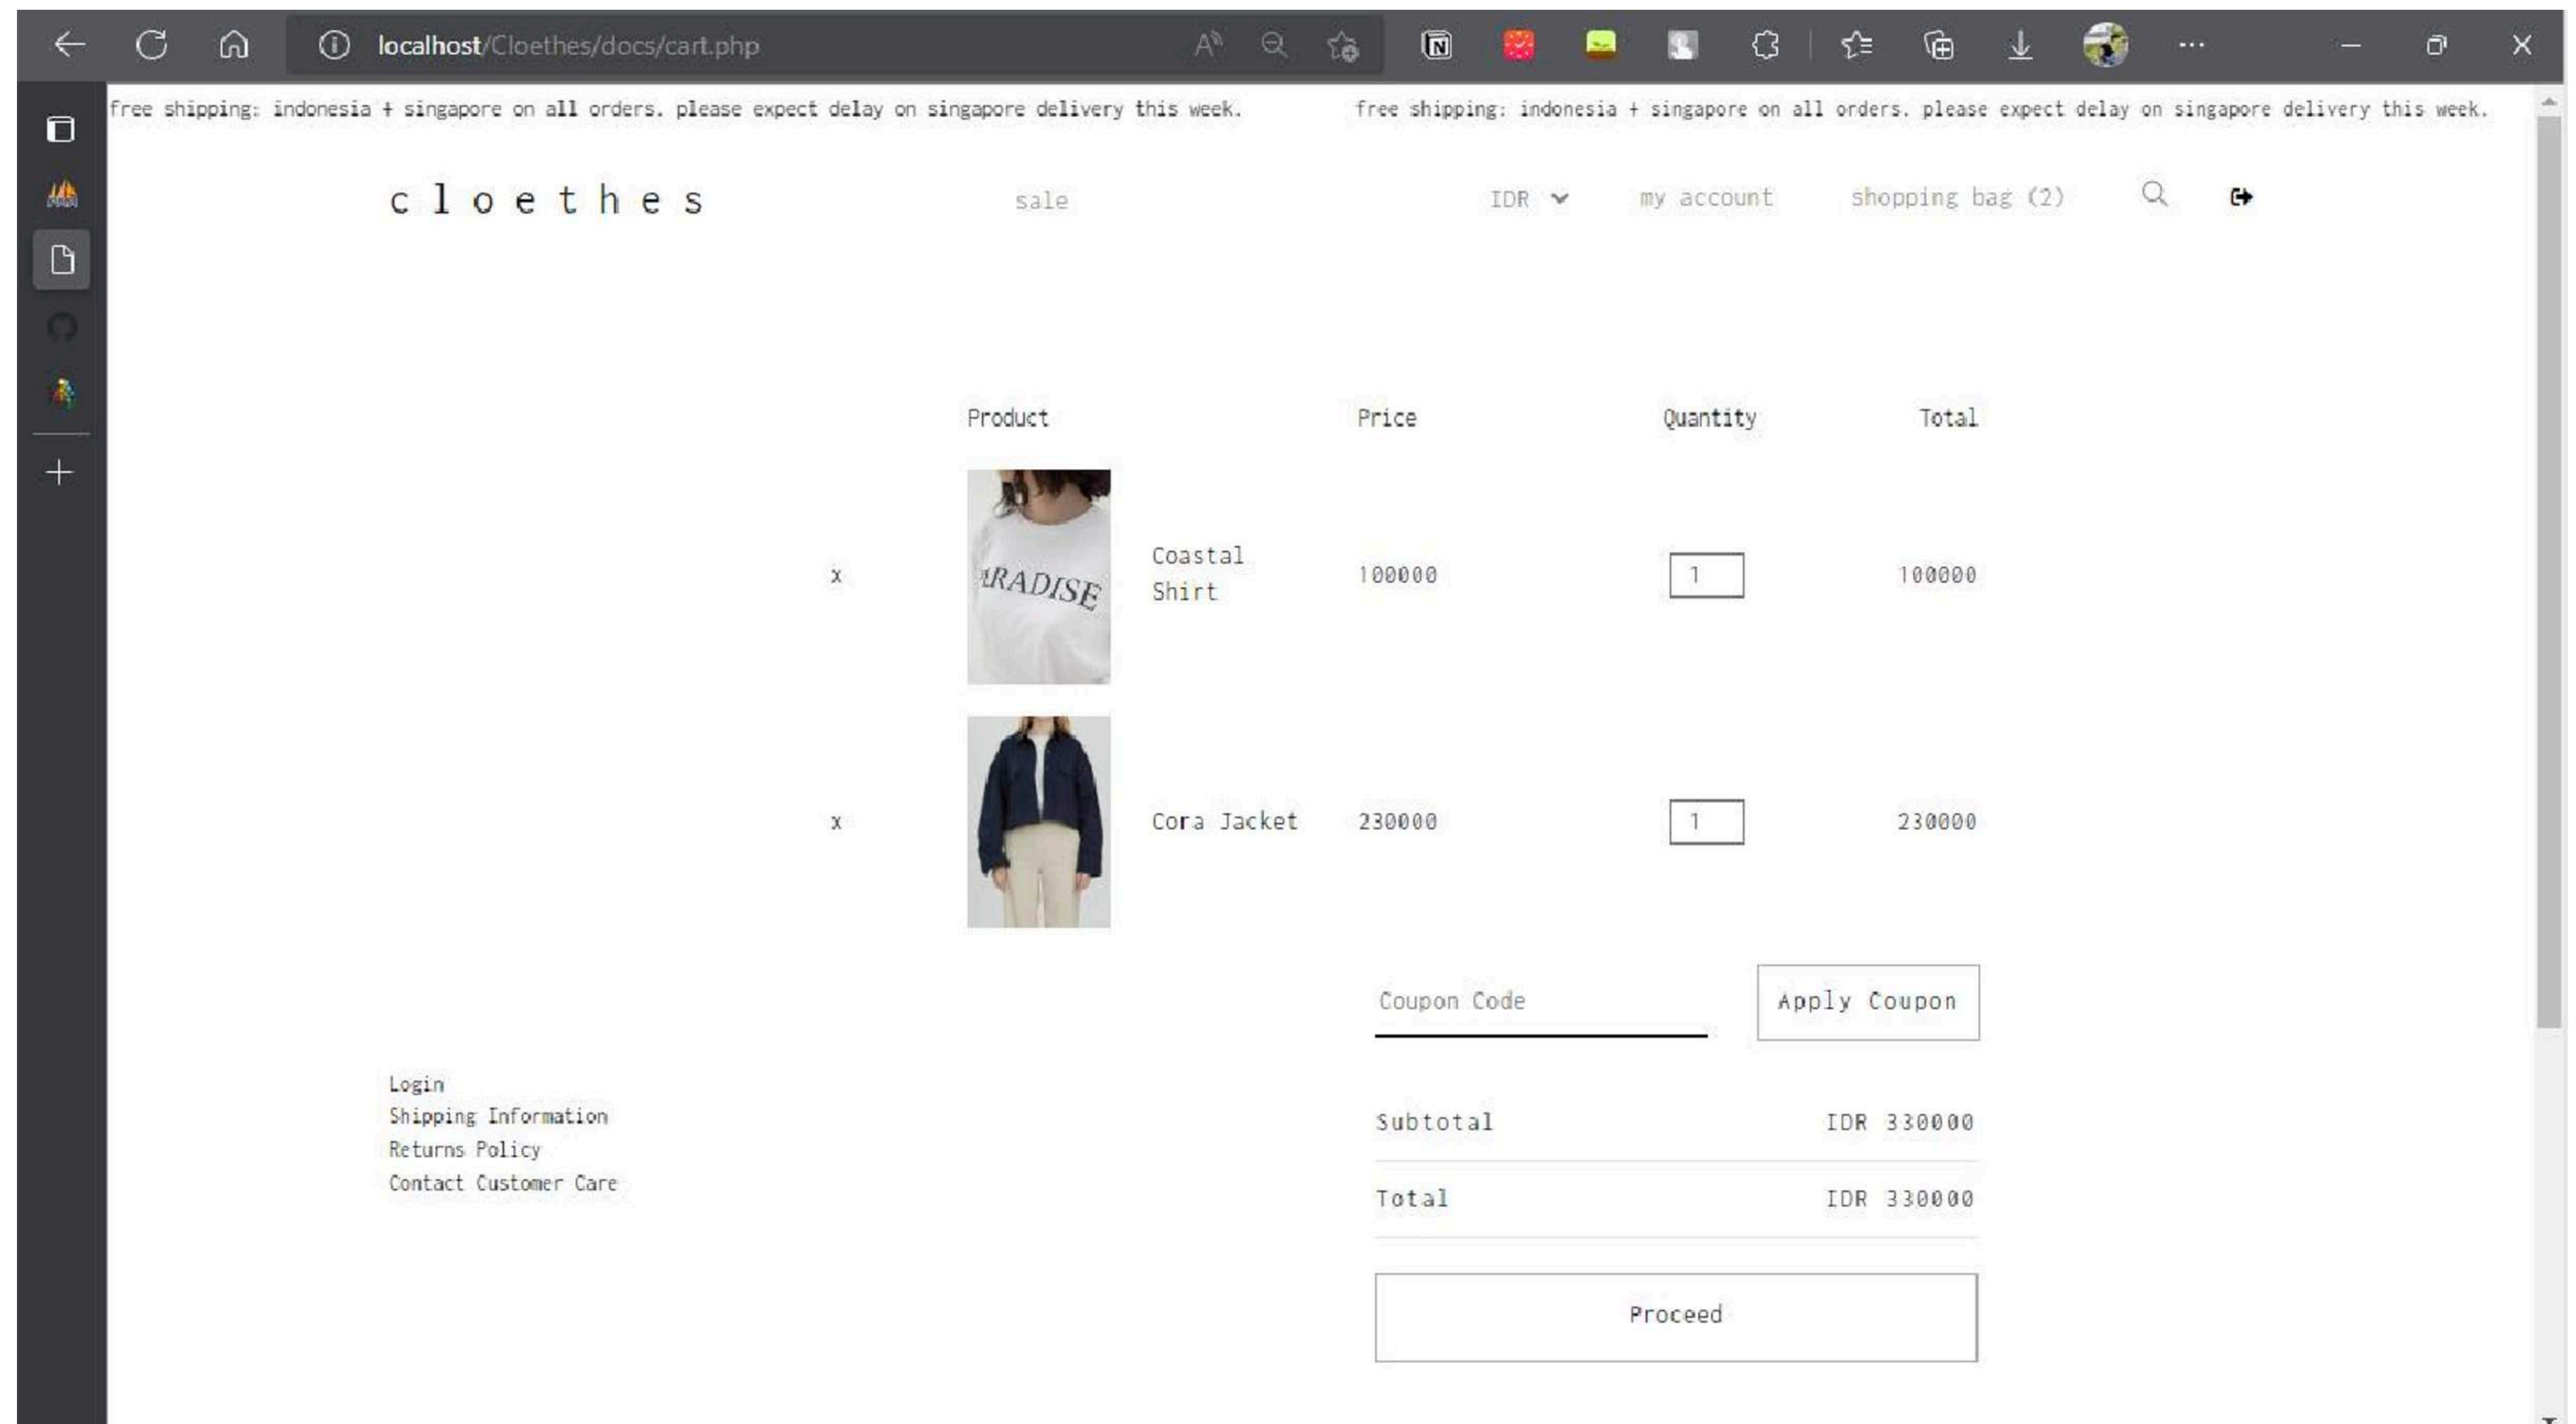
localhost/Cloethes/docs/cart.php

free shipping: indonesia + singapore on all orders. please expect delay on singapore delivery this week. free shipping: indonesia + singapore on all orders. please expect delay on singapore delivery this week.

cloethes

sale

IDR

my account

shopping bag (2)

| | Product | | Price | Quantity | Total |
|---|---|---|---|---|---|
| x | RADISE | Coastal Shirt | 100000 | 1 | 100000 |
| x | | Cora Jacket | 230000 | 1 | 230000 |

Coupon Code

Apply Coupon

Subtotal IDR 330000

Total IDR 330000

Proceed

Login
Shipping Information
Returns Policy
Contact Customer Care